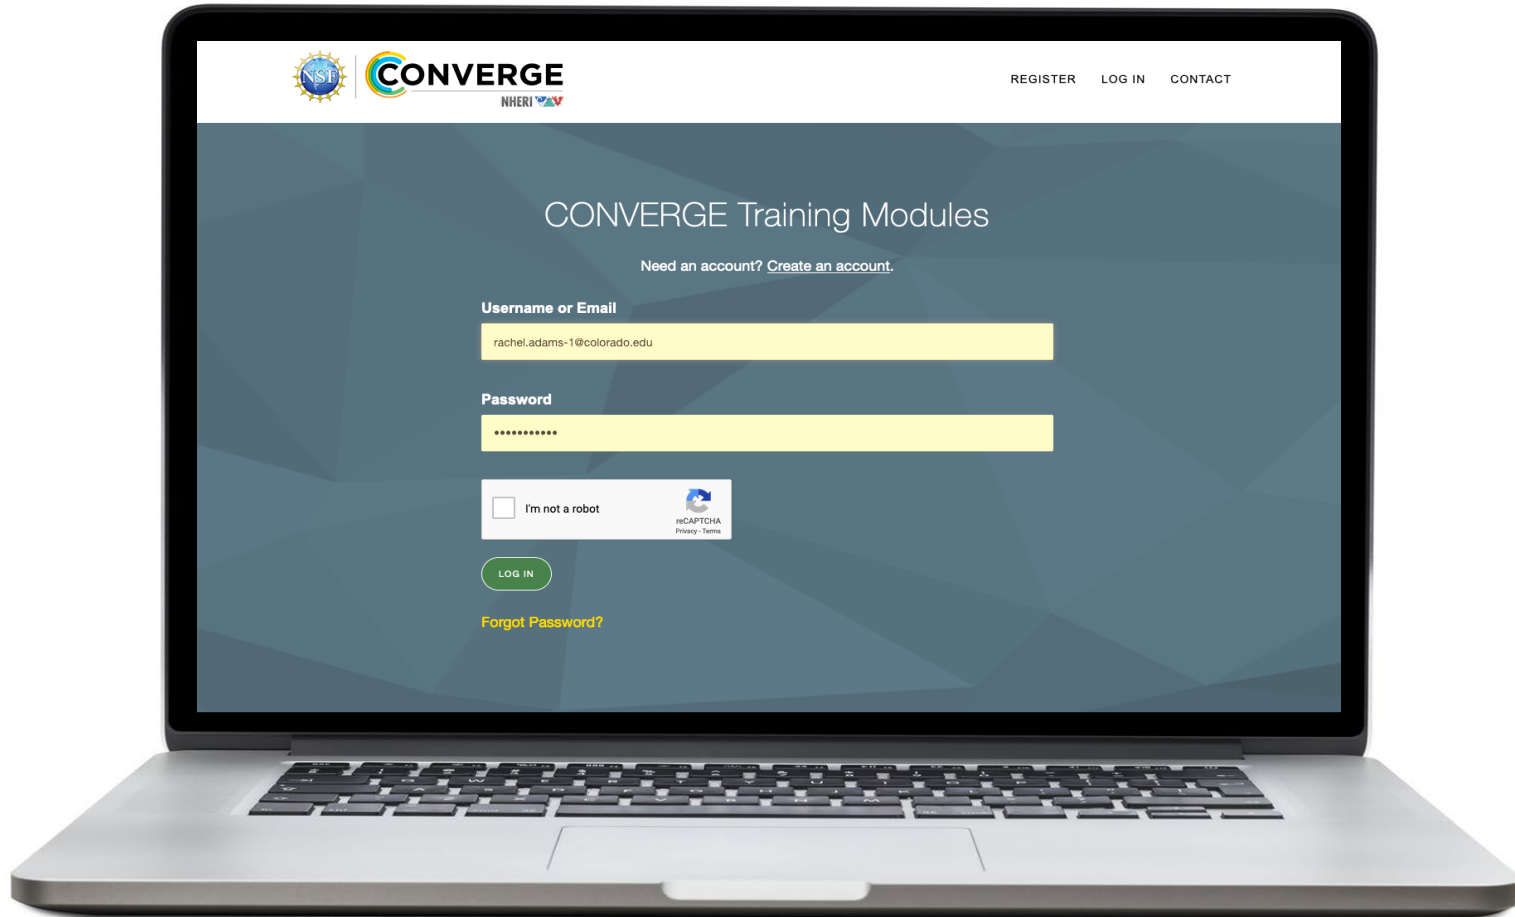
NSF CONVERGE NHERI

REGISTER LOG IN CONTACT

CONVERGE Training Modules

Need an account? Create an account.

Username or Email

rachel.adams-1@colorado.edu

Password

•••••••••••

I'm not a robot

reCAPTCHA
Privacy - Terms

LOG IN

Forgot Password?